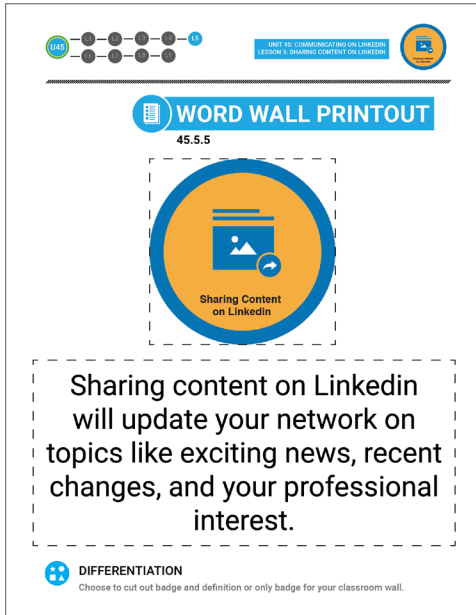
U45

L5

UNIT 45: COMMUNICATING ON LINKEDIN
LESSON 5: SHARING CONTENT ON LINKEDIN

WORD WALL PRINTOUT

45.5.5

Sharing Content on Linkedin

Sharing content on Linkedin will update your network on topics like exciting news, recent changes, and your professional interest.

DIFFERENTIATION
Choose to cut out badge and definition or only badge for your classroom wall.